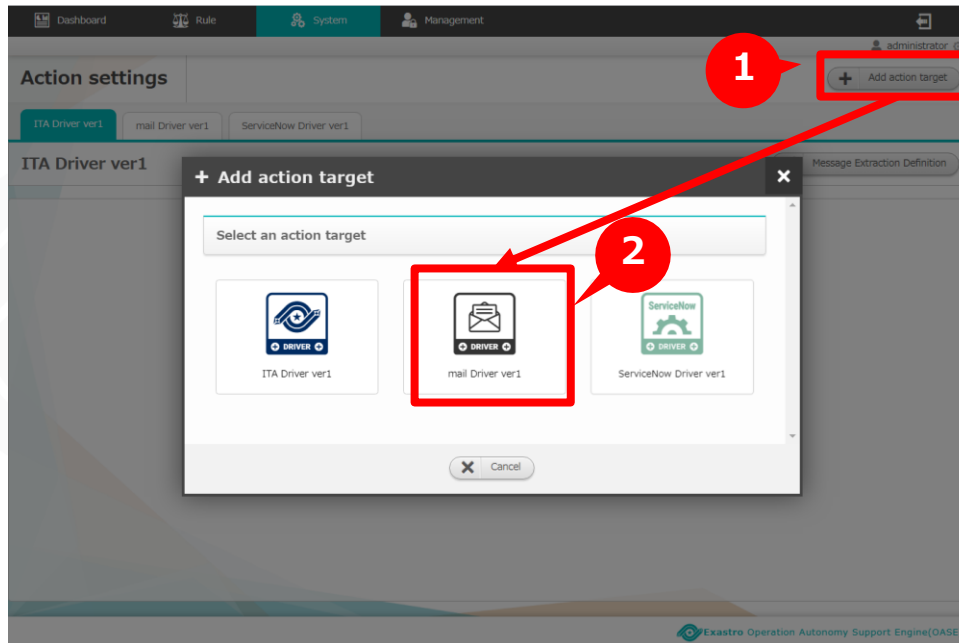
Dashboard Rule System Management

administrator

Action settings

1

Add action target

ITA Driver ver1 mail Driver ver1 ServiceNow Driver ver1

ITA Driver ver1

Message Extraction Definition

+ Add action target

Select an action target

2

DRIVER
ITA Driver ver1

DRIVER
mail Driver ver1

ServiceNow
DRIVER
ServiceNow Driver ver1

Cancel

Exastro Operation Autonomy Support Engine(OASE